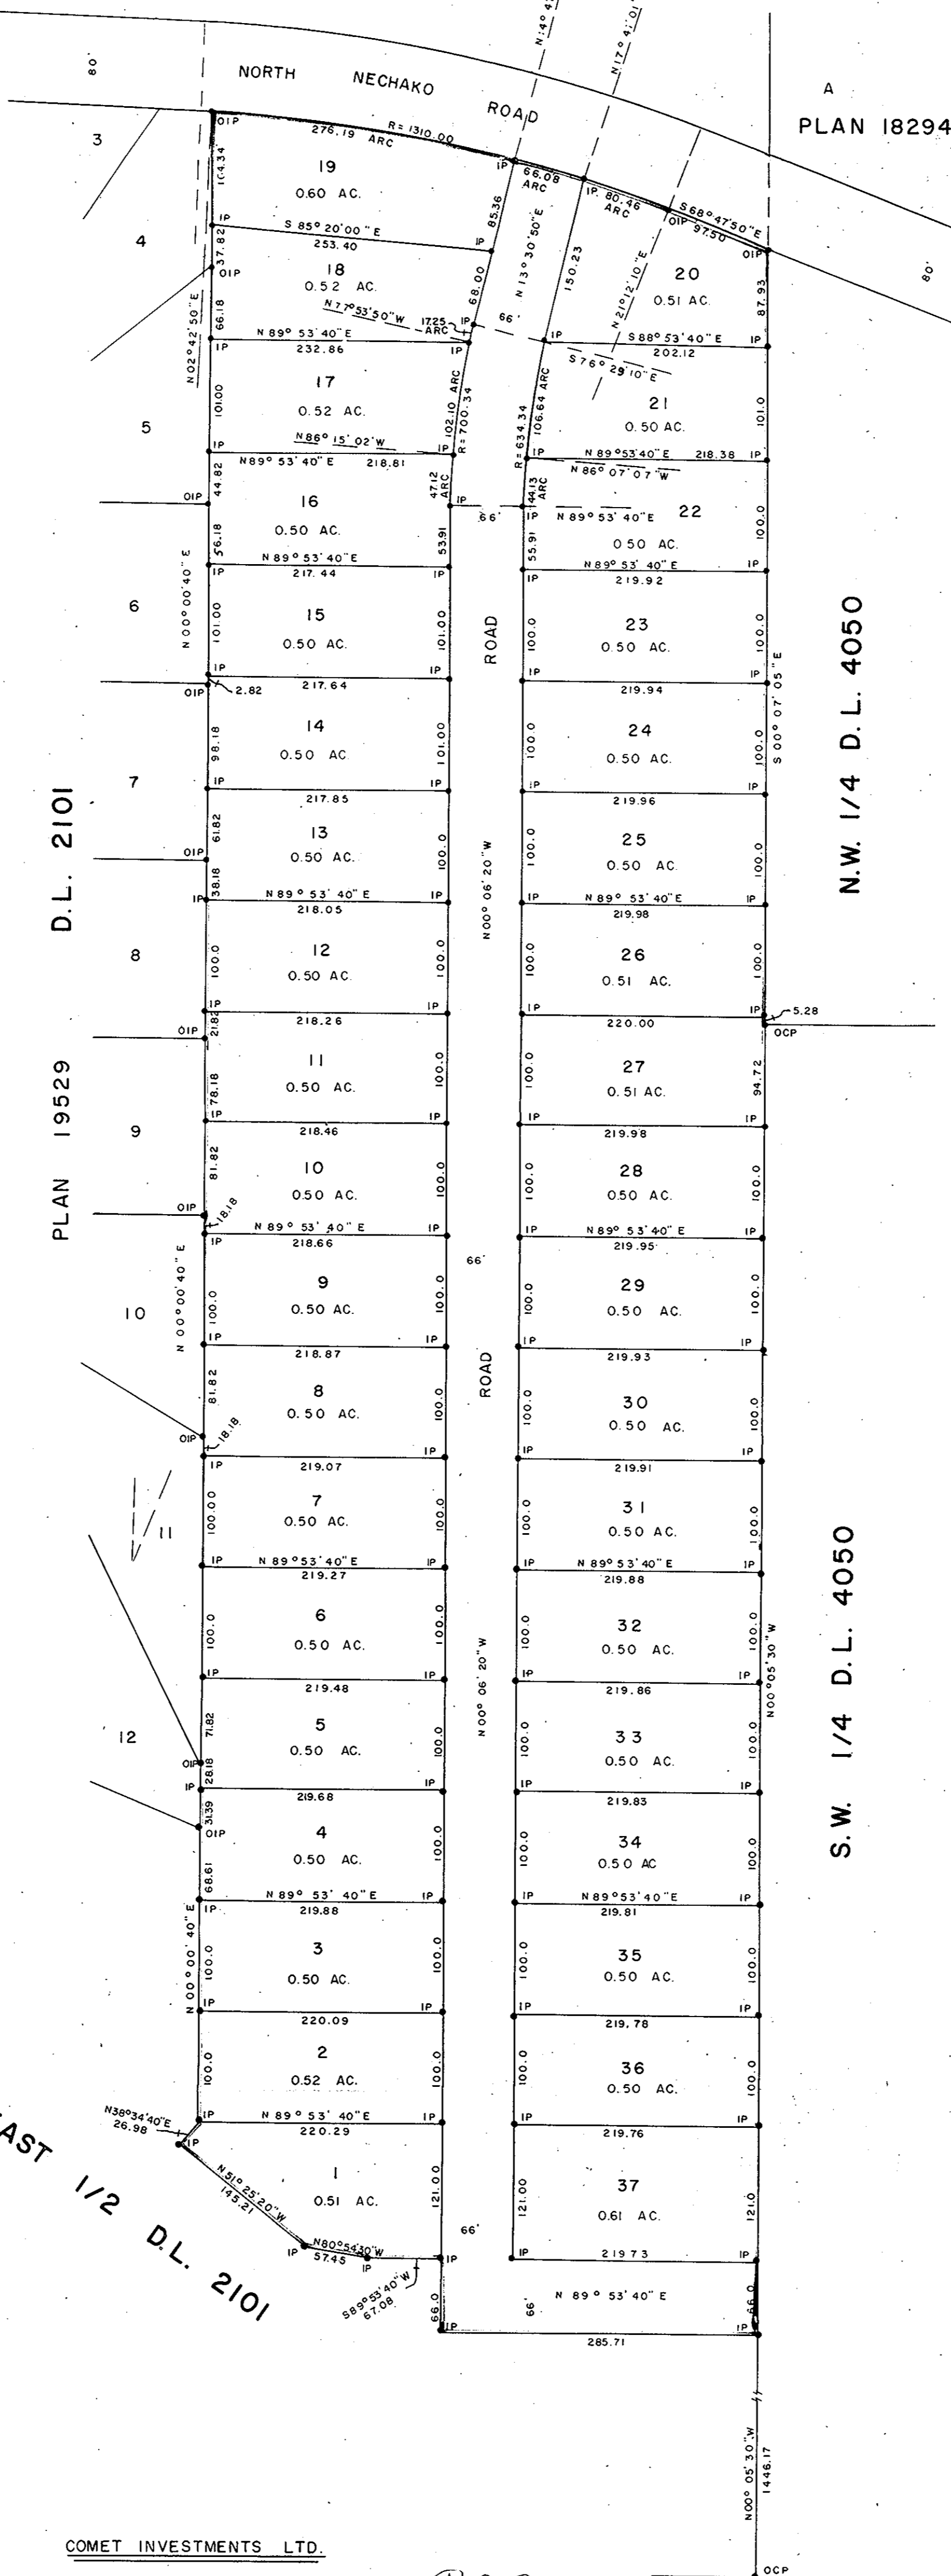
80'
NORTH NECHAKO ROAD
A
PLAN 18294
N 4° 4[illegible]
N 17° 41' 0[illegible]
3
OIP
276.19 ARC
R = 1310.00
104.34
19
0.60 AC.
IP
66.08 ARC
IP 80.46 ARC
S 68° 47' 50" E
OIP 97.50
OIP
80'
4
IP
S 85° 20' 00" E
253.40
IP
85.36
N 13° 30' 50" E
150.23
N 21° 12' 10" E
20
0.51 AC.
87.93
37.82
OIP
18
0.52 AC.
68.00
N 77° 53' 50" W
17.25 ARC
IP
66'
N 02° 42' 50" E
66.18
N 89° 53' 40" E
232.86
IP
IP
S 88° 53' 40" E
202.12
IP
S 76° 29' 10" E
5
101.00
17
0.52 AC.
102.10 ARC
R = 700.34
106.64 ARC
R = 634.34
21
0.50 AC.
101.0
N 86° 15' 02" W
IP
N 89° 53' 40" E
218.81
IP
IP
N 89° 53' 40" E
218.38
IP
N 86° 07' 07" W
OIP
44.82
16
0.50 AC.
47.12 ARC
IP
66'
44.13 ARC
IP
N 89° 53' 40" E
22
0.50 AC.
100.0
56.18
N 89° 53' 40" E
217.44
53.91
55.91
N 89° 53' 40" E
219.92
IP
IP
IP
IP
6
N 00° 00' 40" E
101.00
15
0.50 AC.
101.00
ROAD
100.0
23
0.50 AC.
100.0
IP
IP
IP
IP
OIP
2.82
217.64
219.94
S 00° 07' 05" E
N.W. 1/4 D.L. 4050
98.18
14
0.50 AC
101.00
100.0
24
0.50 AC.
100.0
7
IP
IP
IP
IP
217.85
219.96
D.L. 2101
61.82
13
0.50 AC.
100.0
N 00° 06' 20" W
100.0
25
0.50 AC.
100.0
OIP
38.18
IP
N 89° 53' 40" E
218.05
IP
IP
N 89° 53' 40" E
219.98
IP
8
100.0
12
0.50 AC.
100.0
100.0
26
0.51 AC.
100.0
IP
IP
IP
IP
5.28
OCP
OIP
21.82
218.26
220.00
PLAN 19529
78.18
11
0.50 AC.
100.0
100.0
27
0.51 AC.
94.72
IP
IP
IP
IP
218.46
219.98
9
81.82
10
0.50 AC.
100.0
100.0
28
0.50 AC.
100.0
OIP
18.18
N 89° 53' 40" E
218.66
IP
IP
N 89° 53' 40" E
219.95
IP
66'
10
N 00° 00' 40" E
100.0
9
0.50 AC.
100.0
100.0
29
0.50 AC.
100.0
IP
IP
IP
IP
218.87
219.93
81.82
8
0.50 AC.
100.0
ROAD
100.0
30
0.50 AC.
100.0
OIP
18.18
IP
IP
IP
IP
219.07
219.91
11
100.00
7
0.50 AC.
100.0
100.0
31
0.50 AC.
100.0
IP
N 89° 53' 40" E
219.27
IP
IP
N 89° 53' 40" E
219.88
IP
100.0
6
0.50 AC.
100.0
N 00° 06' 20" W
100.0
32
0.50 AC.
100.0
N 00° 05' 30" W
S.W. 1/4 D.L. 4050
IP
IP
IP
IP
219.48
219.86
12
71.82
5
0.50 AC.
100.0
100.0
33
0.50 AC.
100.0
OIP
28.18
IP
219.68
IP
IP
219.83
IP
31.39
OIP
4
0.50 AC.
100.0
100.0
34
0.50 AC
100.0
68.61
N 89° 53' 40" E
219.88
IP
IP
N 89° 53' 40" E
219.81
IP
N 00° 00' 40" E
100.0
3
0.50 AC.
100.0
100.0
35
0.50 AC.
100.0
IP
IP
IP
IP
220.09
219.78
100.0
2
0.52 AC.
100.0
100.0
36
0.50 AC.
100.0
N 38° 34' 40" E
26.98
IP
N 89° 53' 40" E
220.29
IP
IP
219.76
IP
EAST 1/2 D.L. 2101
IP
N 51° 25' 20" W
145.21
1
0.51 AC.
121.00
121.00
37
0.61 AC.
121.0
66'
IP
N 80° 54' 30" W
57.45
IP
IP
IP
219.73
IP
S 89° 53' 40" W
67.08
66.0
66'
N 89° 53' 40" E
66.0
IP
285.71
IP
N 00° 05' 30" W
1446.17
COMET INVESTMENTS LTD.
OCP